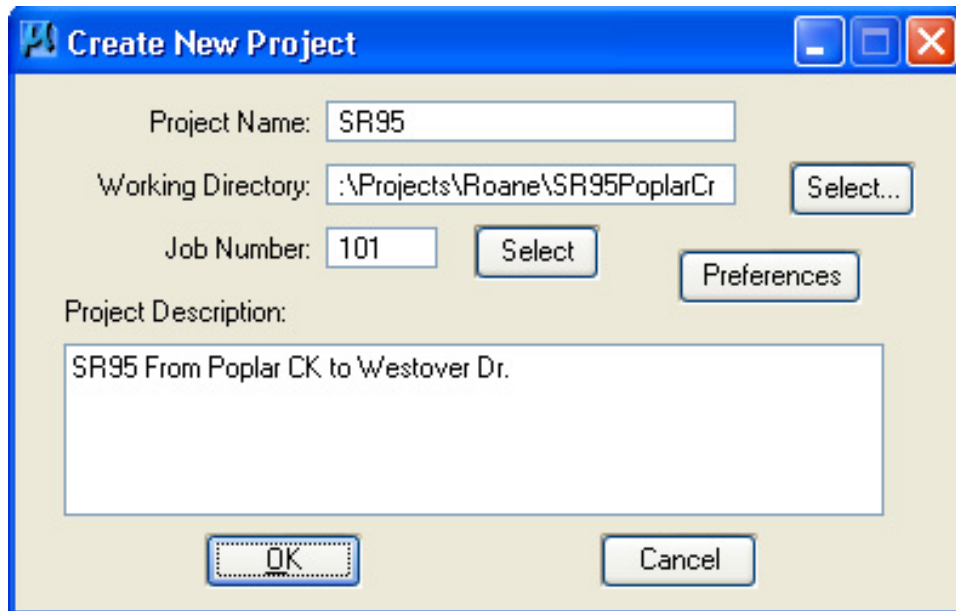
Create New Project

Project Name: SR95

Working Directory: :\Projects\Roane\SR95PoplarCr Select...

Job Number: 101 Select

Preferences

Project Description:

SR95 From Poplar CK to Westover Dr.

OK Cancel